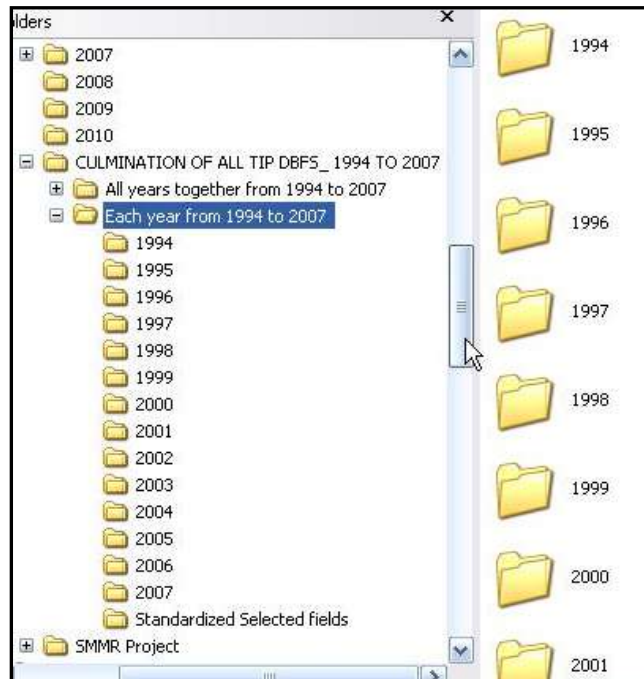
lders
2007
2008
2009
2010
CULMINATION OF ALL TIP DBFS_ 1994 TO 2007
All years together from 1994 to 2007
Each year from 1994 to 2007
1994
1995
1996
1997
1998
1999
2000
2001
2002
2003
2004
2005
2006
2007
Standardized Selected fields
SMMR Project

1994
1995
1996
1997
1998
1999
2000
2001